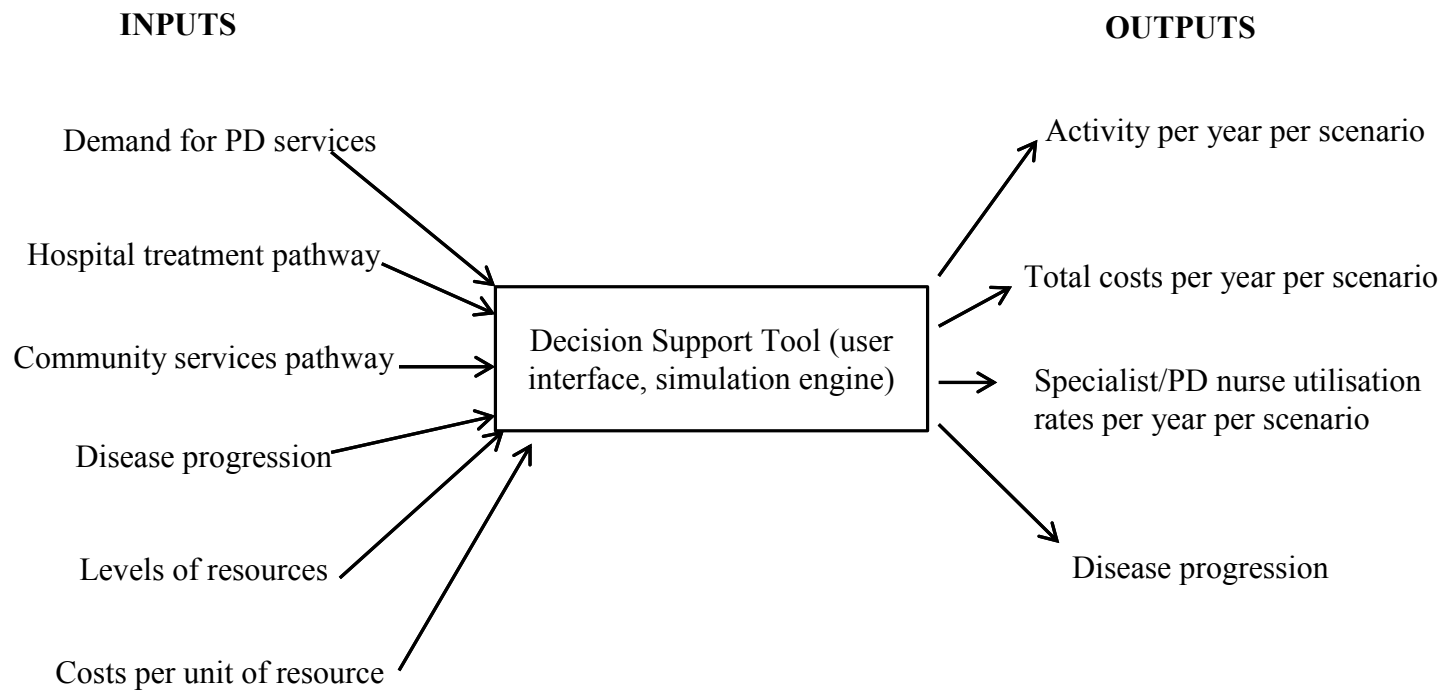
INPUTS

OUTPUTS

Demand for PD services

Hospital treatment pathway

Community services pathway

Disease progression

Levels of resources

Costs per unit of resource

Decision Support Tool (user interface, simulation engine)

Activity per year per scenario

Total costs per year per scenario

Specialist/PD nurse utilisation rates per year per scenario

Disease progression